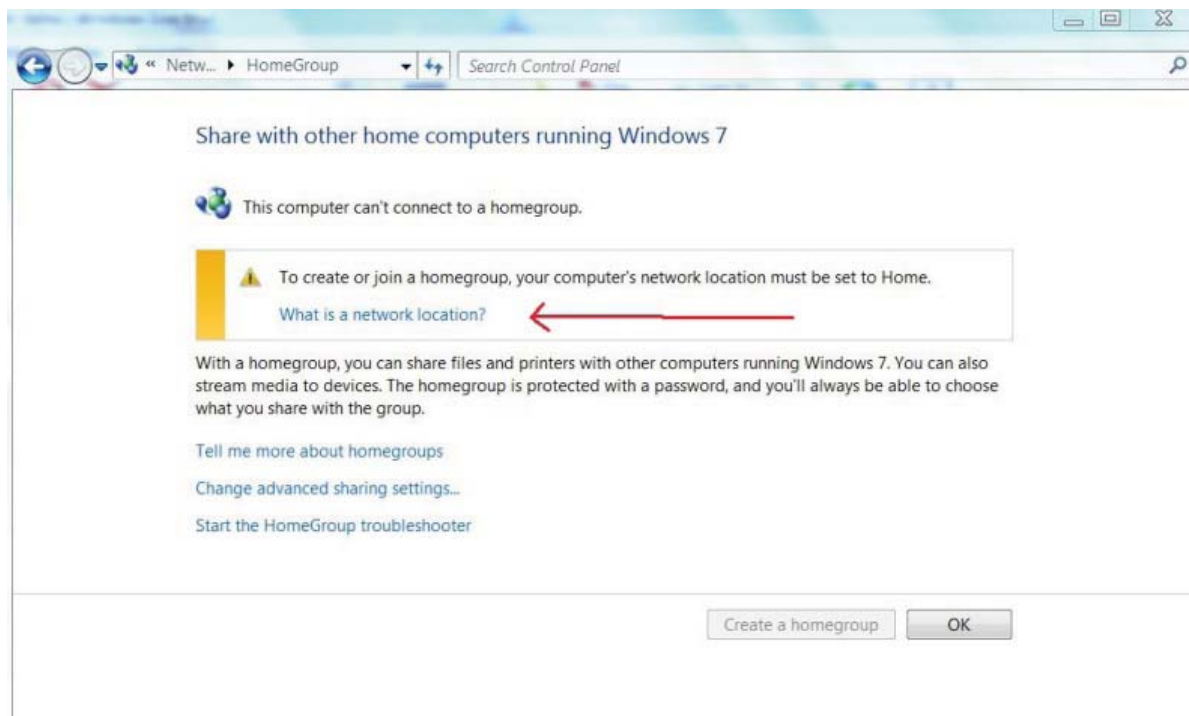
« Netw... ▸ HomeGroup

Search Control Panel

Share with other home computers running Windows 7

This computer can't connect to a homegroup.

To create or join a homegroup, your computer's network location must be set to Home.

What is a network location?

With a homegroup, you can share files and printers with other computers running Windows 7. You can also stream media to devices. The homegroup is protected with a password, and you'll always be able to choose what you share with the group.

Tell me more about homegroups

Change advanced sharing settings...

Start the HomeGroup troubleshooter

Create a homegroup

OK